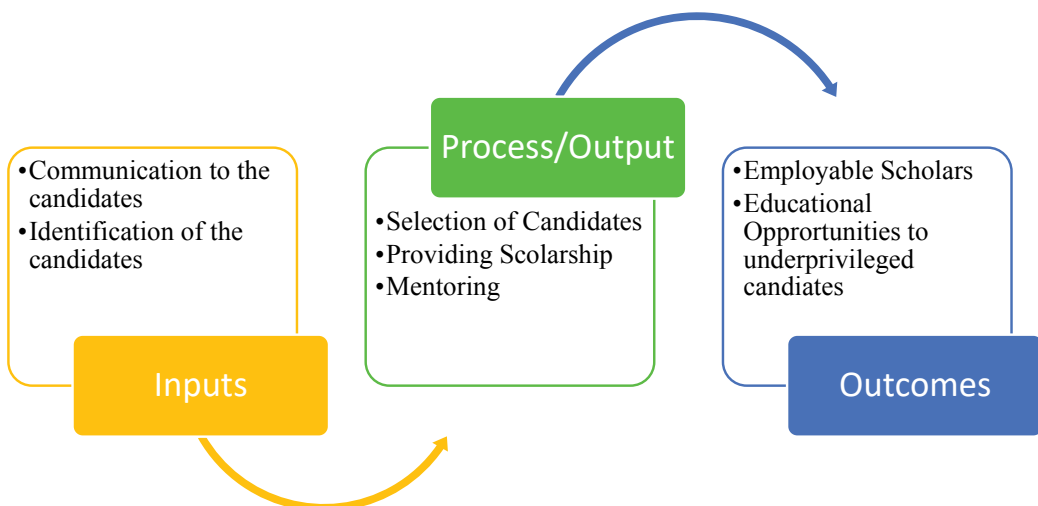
•Communication to the candidates
•Identification of the candidates

Inputs

Process/Output

•Selection of Candidates
•Providing Scolarship
•Mentoring

•Employable Scholars
•Educational Opprortunities to underprivileged candiates

Outcomes